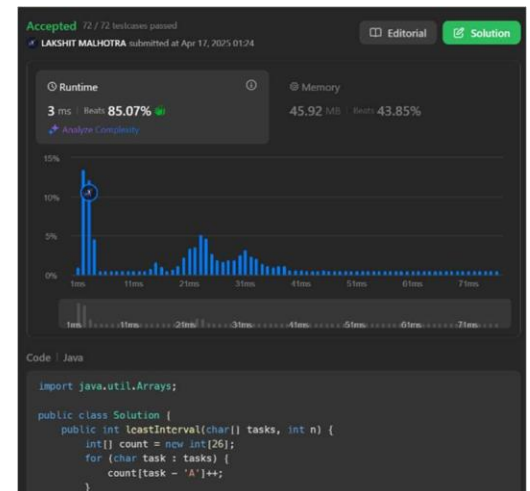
Accepted 72 / 72 testcases passed
LAKSHIT MALHOTRA submitted at Apr 17, 2025 01:24

Editorial
Solution

Runtime
3 ms | Beats 85.07%
Analyze Complexity

Memory
45.92 MB | Beats 43.85%

15%
10%
5%
0%
1ms 11ms 21ms 31ms 41ms 51ms 61ms 71ms

1ms 11ms 21ms 31ms 41ms 51ms 61ms 71ms

Code | Java

import java.util.Arrays;

public class Solution {
    public int leastInterval(char[] tasks, int n) {
        int[] count = new int[26];
        for (char task : tasks) {
            count[task - 'A']++;
        }